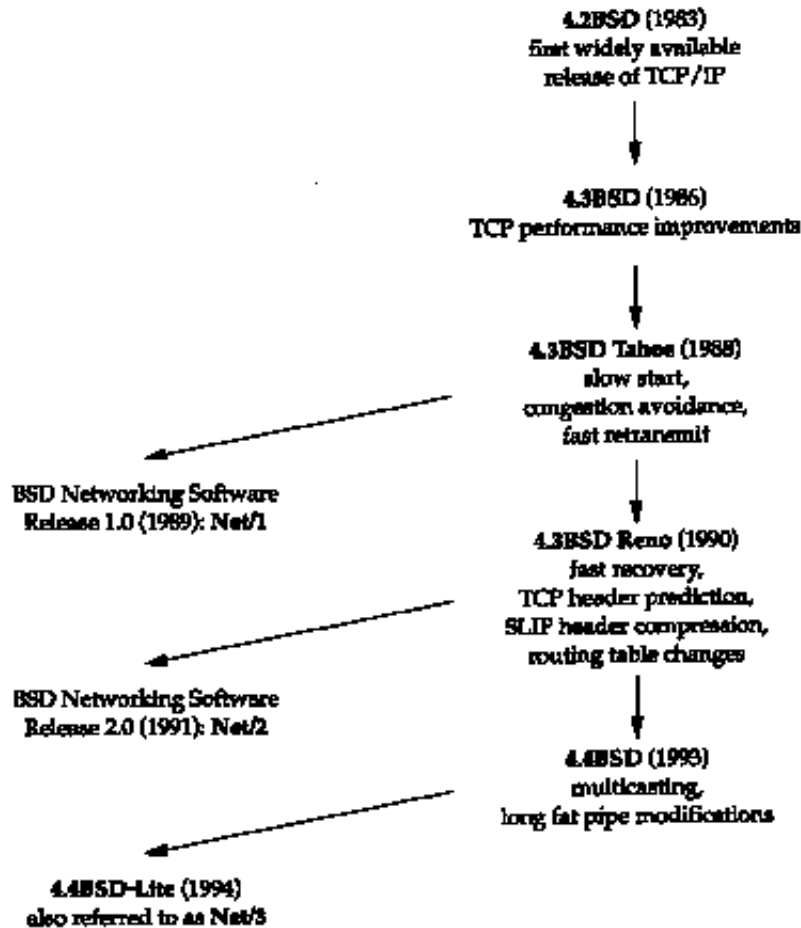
4.2BSD (1983)
first widely available release of TCP/IP

4.3BSD (1986)
TCP performance improvements

4.3BSD Tahoe (1988)
slow start, congestion avoidance, fast retransmit

BSD Networking Software Release 1.0 (1989): Net/1

4.3BSD Reno (1990)
fast recovery, TCP header prediction, SLIP header compression, routing table changes

BSD Networking Software Release 2.0 (1991): Net/2

4.4BSD (1993)
multicasting, long fat pipe modifications

4.4BSD-Lite (1994)
also referred to as Net/3